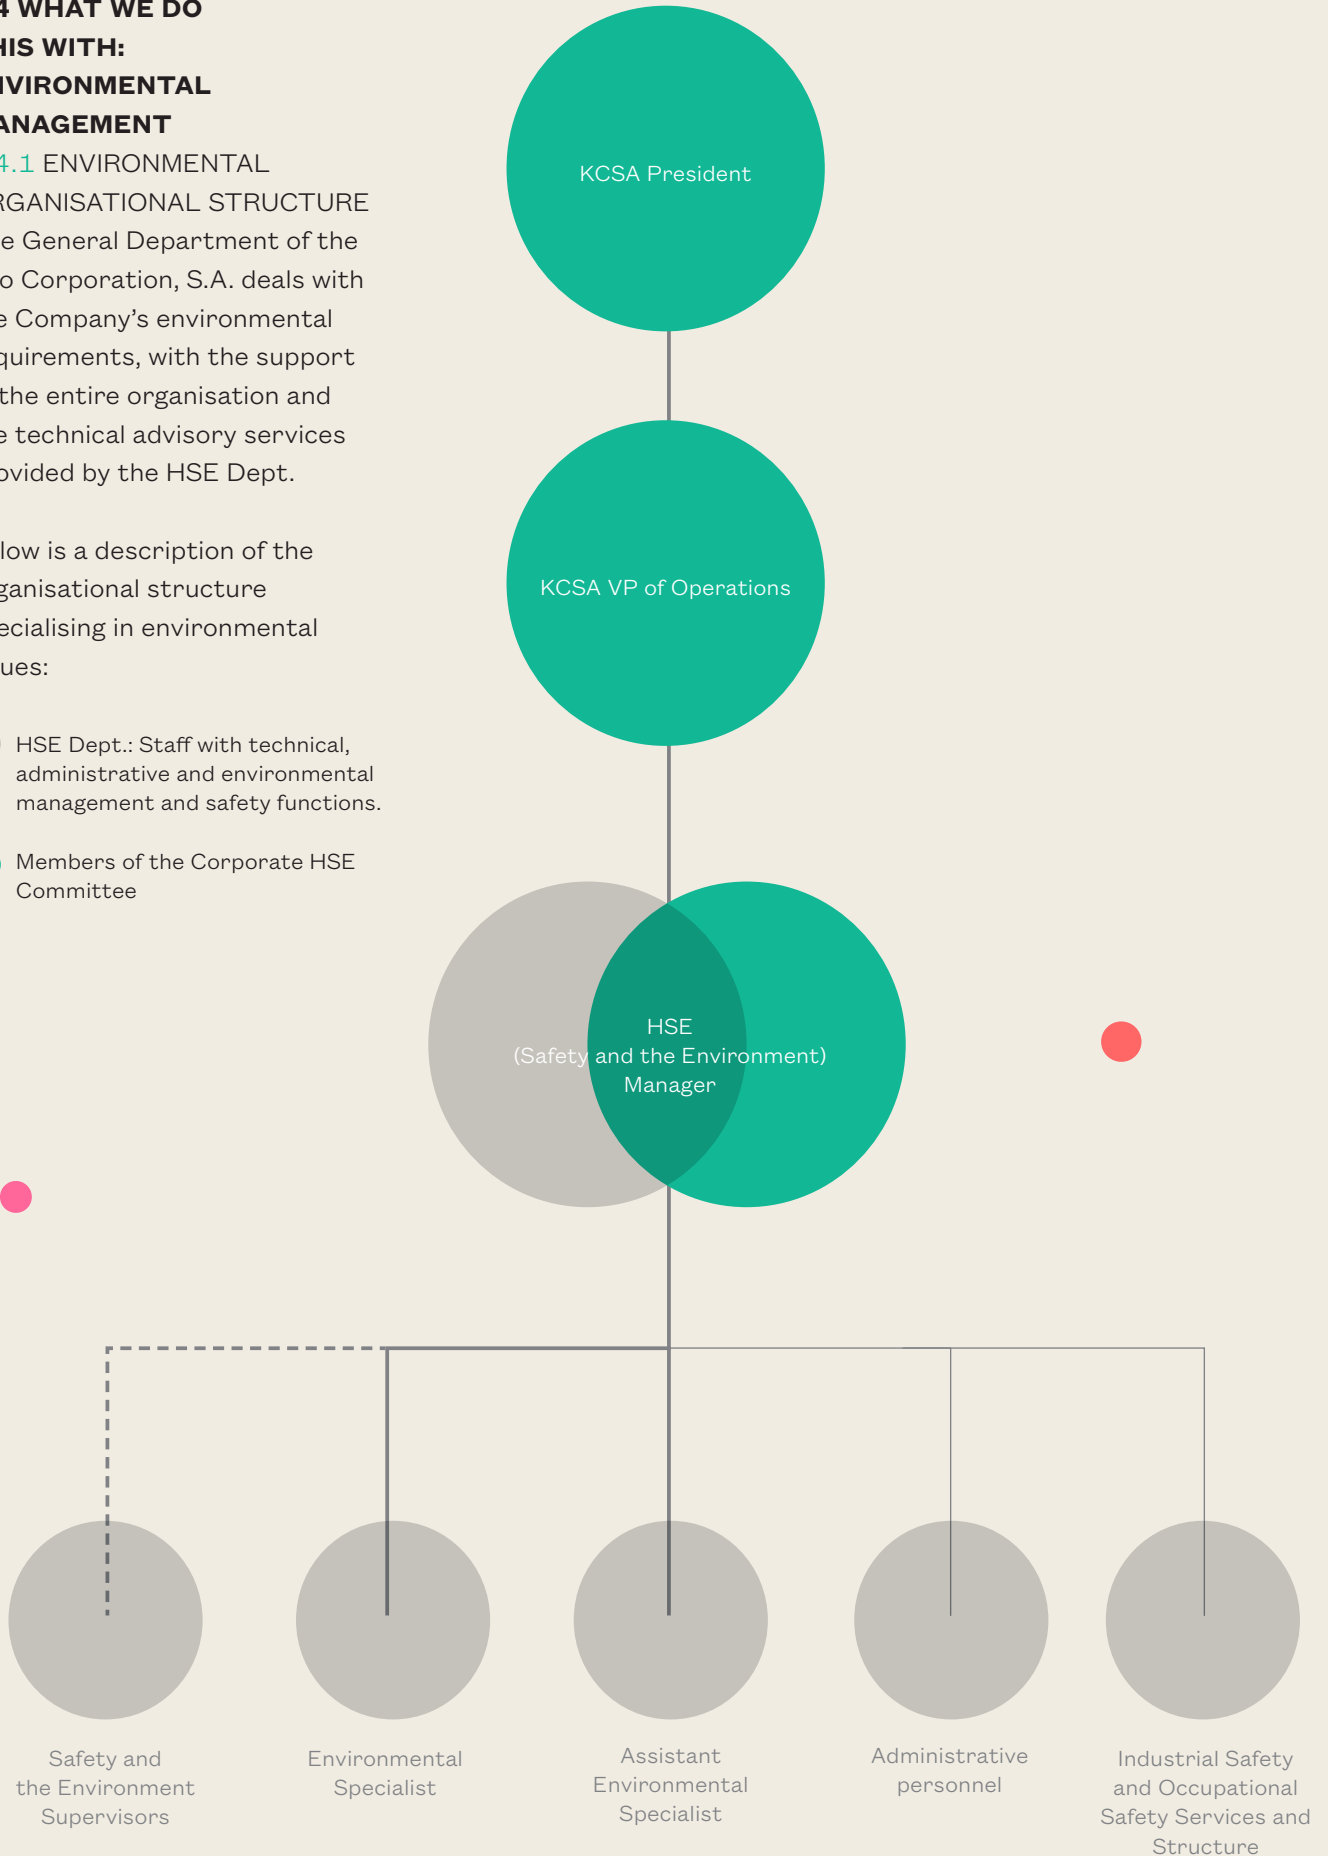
4 WHAT WE DO
HIS WITH:
VIRONMENTAL
ANAGEMENT

4.1 ENVIRONMENTAL
RGANISATIONAL STRUCTURE

e General Department of the
o Corporation, S.A. deals with
e Company's environmental
quirements, with the support
the entire organisation and
e technical advisory services
ovided by the HSE Dept.

low is a description of the
ganisational structure
ecialising in environmental
ues:

HSE Dept.: Staff with technical, administrative and environmental management and safety functions.

Members of the Corporate HSE Committee

KCSA President

KCSA VP of Operations

HSE
(Safety and the Environment)
Manager

Safety and the Environment Supervisors

Environmental Specialist

Assistant Environmental Specialist

Administrative personnel

Industrial Safety and Occupational Safety Services and Structure